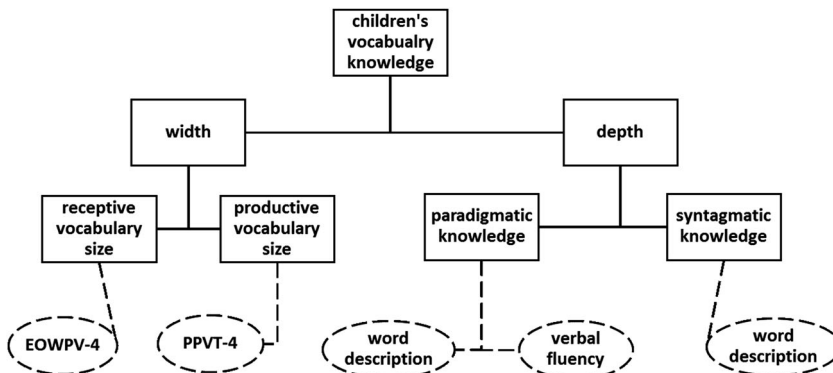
children's vocabualry knowledge

width

depth

receptive vocabulary size

productive vocabulary size

paradigmatic knowledge

syntagmatic knowledge

EOWPV-4

PPVT-4

word description

verbal fluency

word description